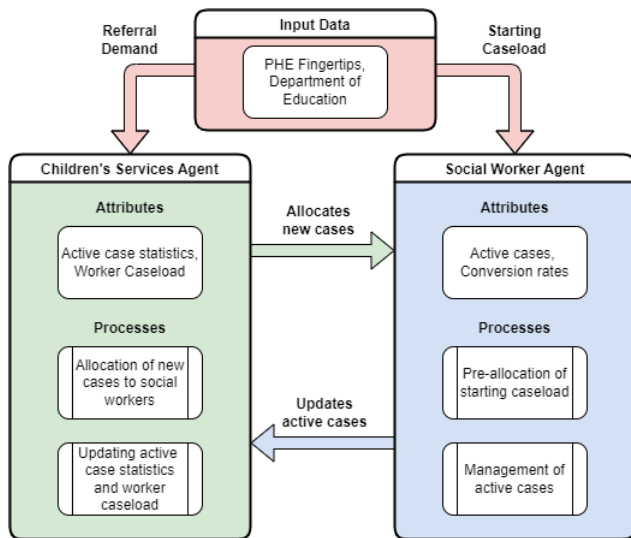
Referral Demand

Input Data

PHE Fingertips, Department of Education

Starting Caseload

Children's Services Agent

Attributes

Active case statistics, Worker Caseload

Processes

Allocation of new cases to social workers

Updating active case statistics and worker caseload

Allocates new cases

Updates active cases

Social Worker Agent

Attributes

Active cases, Conversion rates

Processes

Pre-allocation of starting caseload

Management of active cases